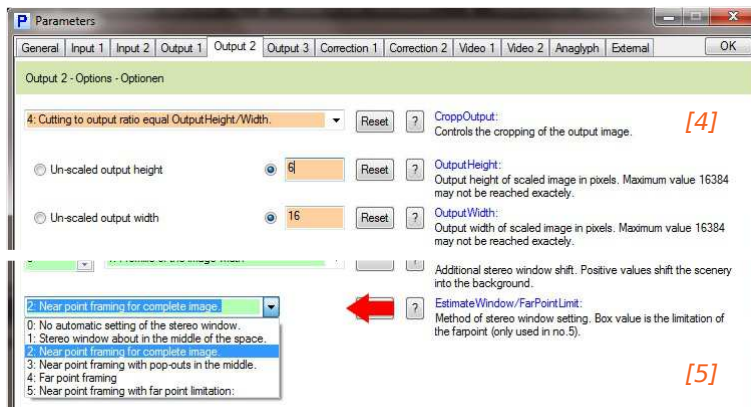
P Parameters

General | Input 1 | Input 2 | Output 1 | Output 2 | Output 3 | Correction 1 | Correction 2 | Video 1 | Video 2 | Anaglyph | External

OK

Output 2 - Options - Optionen

4: Cutting to output ratio equal OutputHeight/Width.

Reset

?

CroppOutput:
Controls the cropping of the output image.

[4]

Un-scaled output height

6

Reset

?

OutputHeight:
Output height of scaled image in pixels. Maximum value 16384 may not be reached exactly.

Un-scaled output width

16

Reset

?

OutputWidth:
Output width of scaled image in pixels. Maximum value 16384 may not be reached exactly.

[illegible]

Additional stereo window shift. Positive values shift the scenery into the background.

2: Near point framing for complete image.

?

EstimateWindow/FarPointLimit:
Method of stereo window setting. Box value is the limitation of the farpoint (only used in no.5).

0: No automatic setting of the stereo window.
1: Stereo window about in the middle of the space.
2: Near point framing for complete image.
3: Near point framing with pop-outs in the middle.
4: Far point framing
5: Near point framing with far point limitation:

[5]